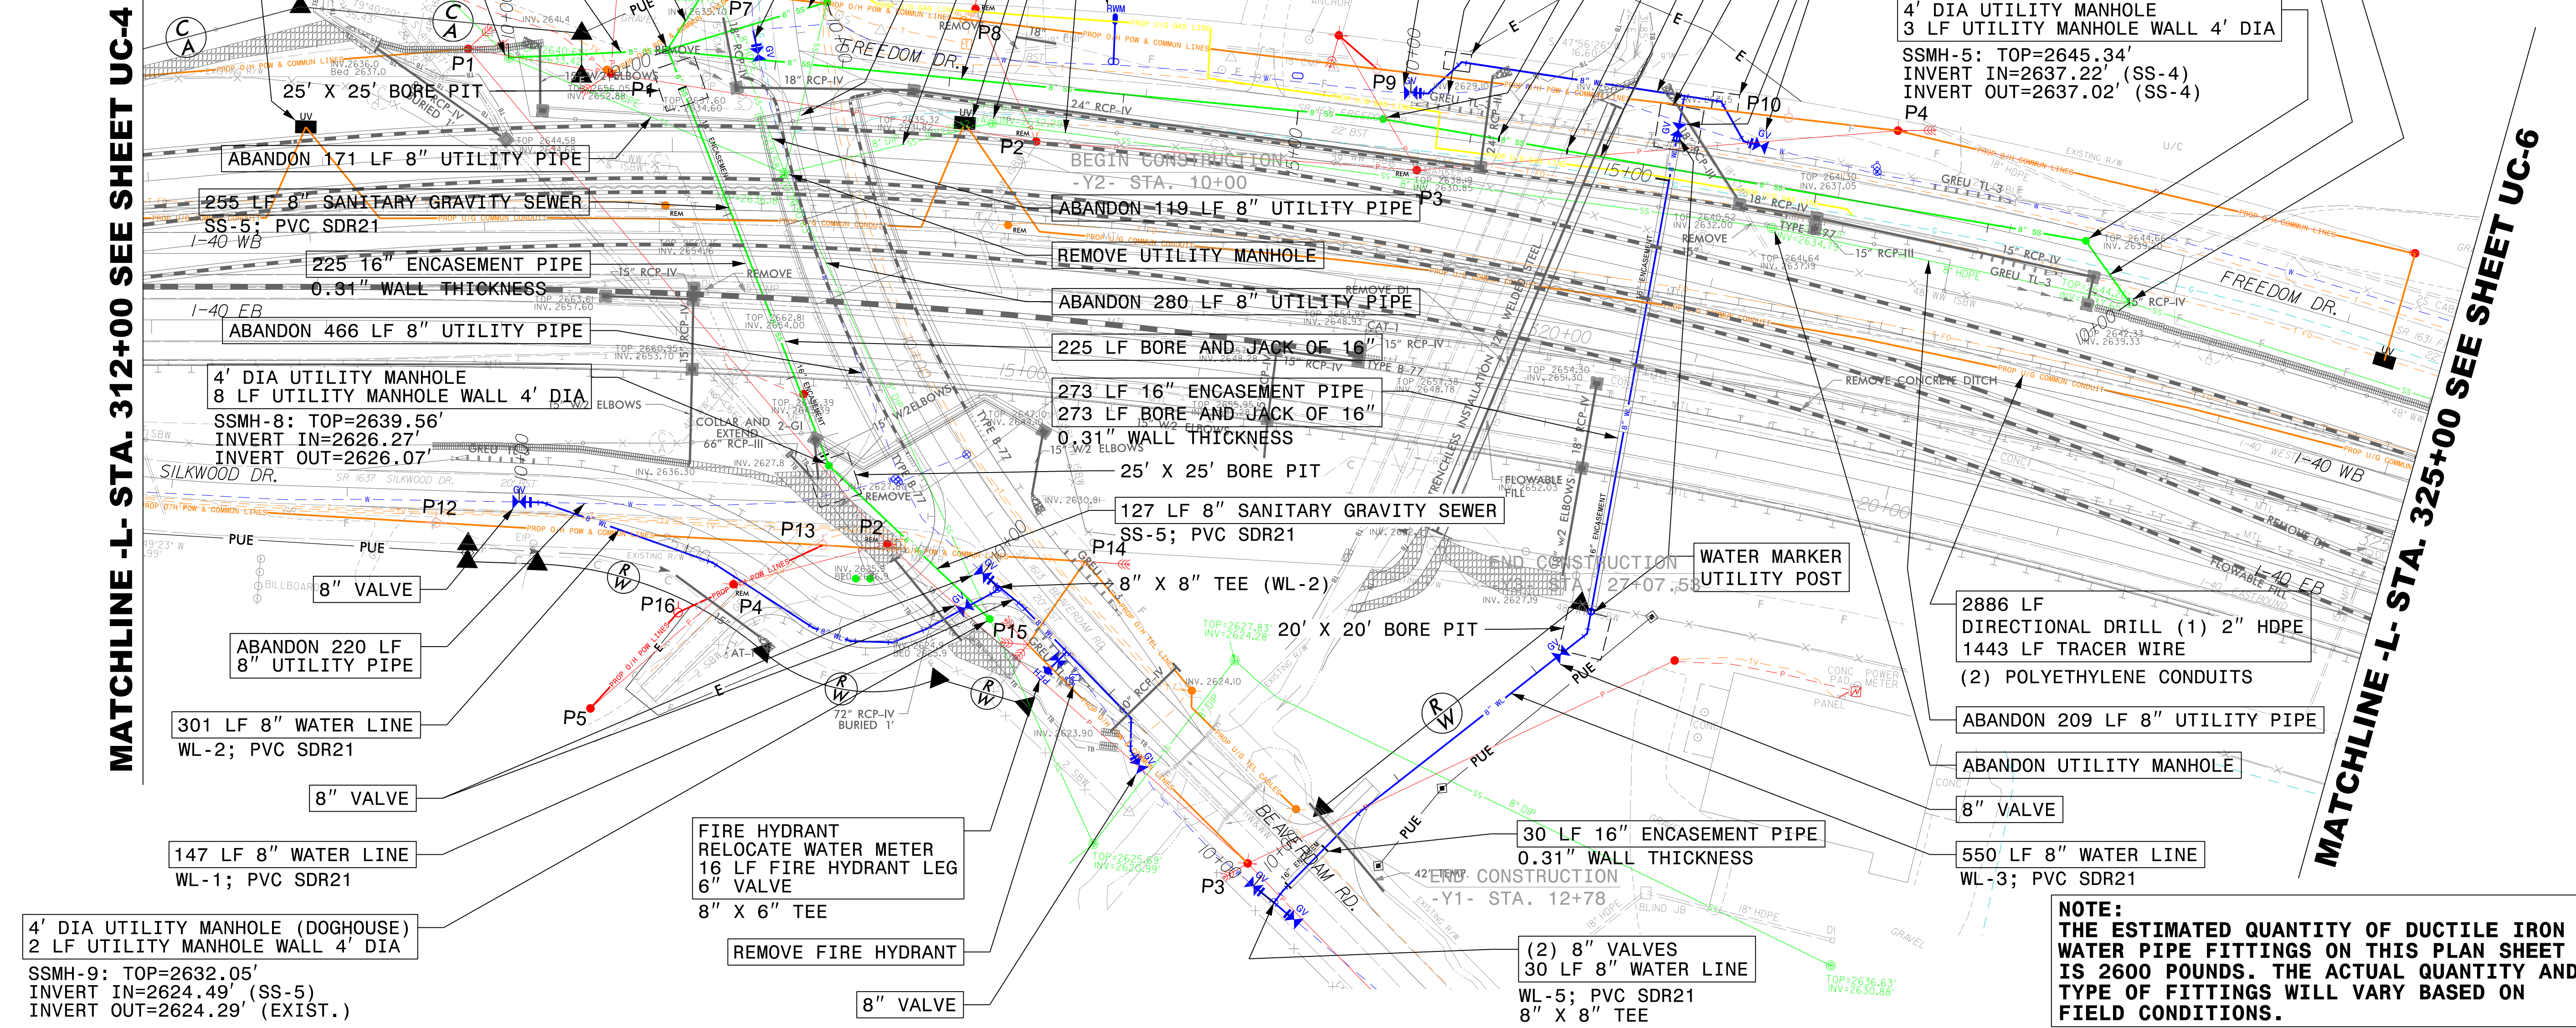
MATCHLINE -L- STA. 312+00 SEE SHEET UC-4

MATCHLINE -L- STA. 325+00 SEE SHEET UC-6

25′ X 25′ BORE PIT

ABANDON 171 LF 8″ UTILITY PIPE

255 LF 8″ SANITARY GRAVITY SEWER
SS-5; PVC SDR21

225 16″ ENCASEMENT PIPE
0.31″ WALL THICKNESS

ABANDON 466 LF 8″ UTILITY PIPE

4′ DIA UTILITY MANHOLE
8 LF UTILITY MANHOLE WALL 4′ DIA
SSMH-8: TOP=2639.56′
INVERT IN=2626.27′
INVERT OUT=2626.07′

8″ VALVE

ABANDON 220 LF
8″ UTILITY PIPE

301 LF 8″ WATER LINE
WL-2; PVC SDR21

8″ VALVE

147 LF 8″ WATER LINE
WL-1; PVC SDR21

4′ DIA UTILITY MANHOLE (DOGHOUSE)
2 LF UTILITY MANHOLE WALL 4′ DIA
SSMH-9: TOP=2632.05′
INVERT IN=2624.49′ (SS-5)
INVERT OUT=2624.29′ (EXIST.)

FIRE HYDRANT
RELOCATE WATER METER
16 LF FIRE HYDRANT LEG
6″ VALVE
8″ X 6″ TEE

REMOVE FIRE HYDRANT

8″ VALVE

BEGIN CONSTRUCTION
-Y2- STA. 10+00

ABANDON 119 LF 8″ UTILITY PIPE

REMOVE UTILITY MANHOLE

ABANDON 280 LF 8″ UTILITY PIPE

225 LF BORE AND JACK OF 16″

273 LF 16″ ENCASEMENT PIPE
273 LF BORE AND JACK OF 16″
0.31″ WALL THICKNESS

25′ X 25′ BORE PIT

127 LF 8″ SANITARY GRAVITY SEWER
SS-5; PVC SDR21

8″ X 8″ TEE (WL-2)

20′ X 20′ BORE PIT

END CONSTRUCTION
-Y3- STA. 27+07.55

WATER MARKER
UTILITY POST

30 LF 16″ ENCASEMENT PIPE
0.31″ WALL THICKNESS

END CONSTRUCTION
-Y1- STA. 12+78

(2) 8″ VALVES
30 LF 8″ WATER LINE
WL-5; PVC SDR21
8″ X 8″ TEE

4′ DIA UTILITY MANHOLE
3 LF UTILITY MANHOLE WALL 4′ DIA
SSMH-5: TOP=2645.34′
INVERT IN=2637.22′ (SS-4)
INVERT OUT=2637.02′ (SS-4)

2886 LF
DIRECTIONAL DRILL (1) 2″ HDPE
1443 LF TRACER WIRE
(2) POLYETHYLENE CONDUITS

ABANDON 209 LF 8″ UTILITY PIPE

ABANDON UTILITY MANHOLE

8″ VALVE

550 LF 8″ WATER LINE
WL-3; PVC SDR21

NOTE:
THE ESTIMATED QUANTITY OF DUCTILE IRON WATER PIPE FITTINGS ON THIS PLAN SHEET IS 2600 POUNDS. THE ACTUAL QUANTITY AND TYPE OF FITTINGS WILL VARY BASED ON FIELD CONDITIONS.

P1 P2 P3 P4 P5 P7 P8 P9 P10 P12 P13 P14 P15 P16
FREEDOM DR. SILKWOOD DR. BEAVERDAM RD. I-40 WB I-40 EB
REMOVE CONCRETE DITCH